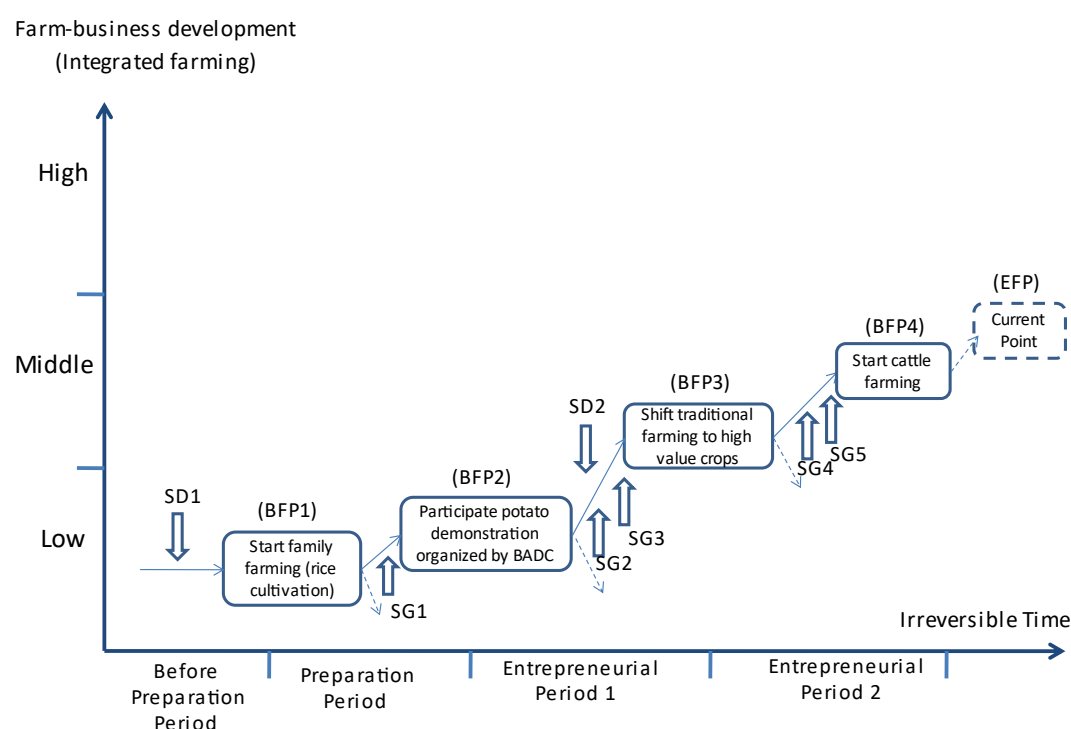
Farm-business development
(Integrated farming)

High

Middle

Low

SD1

(BFP1)
Start family farming (rice cultivation)

SG1

(BFP2)
Participate potato demonstration organized by BADC

SG2

SG3

SD2

(BFP3)
Shift traditional farming to high value crops

SG4

SG5

(BFP4)
Start cattle farming

(EFP)
Current Point

Irreversible Time

Before Preparation Period

Preparation Period

Entrepreneurial Period 1

Entrepreneurial Period 2